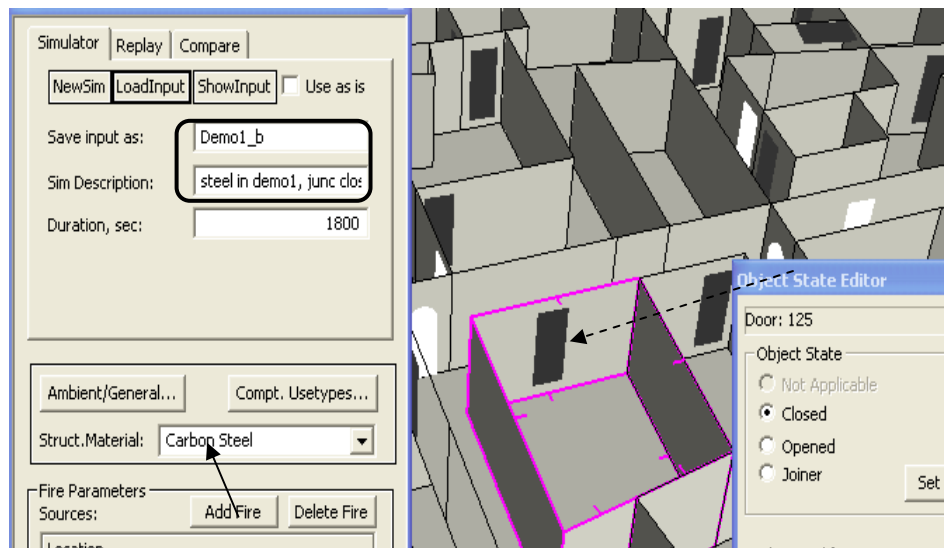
Simulator | Replay | Compare

NewSim | LoadInput | ShowInput | Use as is

Save input as: Demo1_b

Sim Description: steel in demo1, junc clos

Duration, sec: 1800

Ambient/General... | Compt. Usetypes...

Struct.Material: Carbon Steel

Fire Parameters

Sources: Add Fire | Delete Fire

Location

Object State Editor

Door: 125

Object State

Not Applicable

Closed

Opened

Joiner

Set